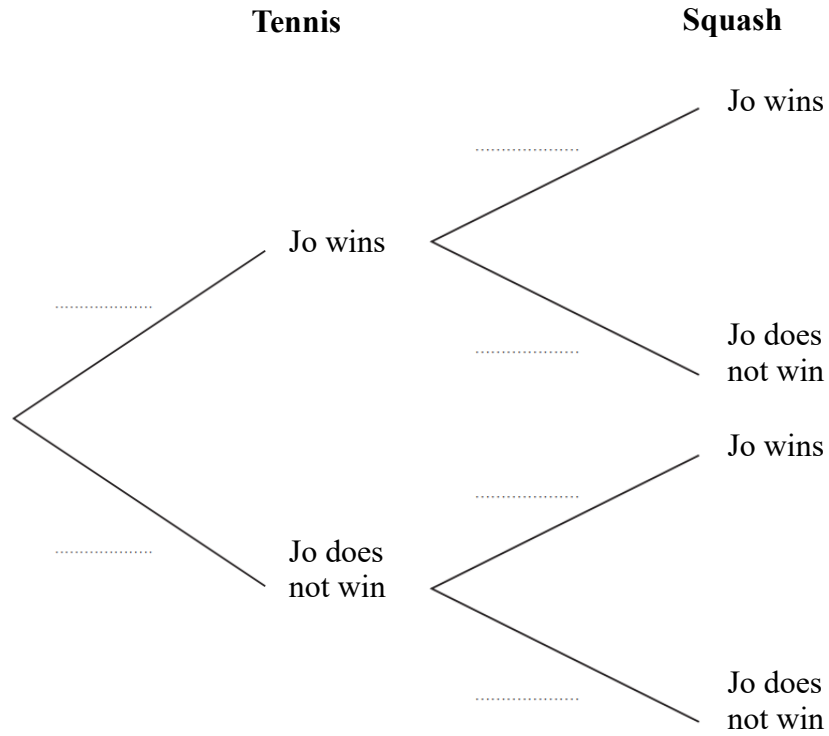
Tennis

Squash

..................

Jo wins

..................

Jo wins

..................

Jo does not win

..................

..................

Jo does not win

Jo wins

..................

Jo does not win